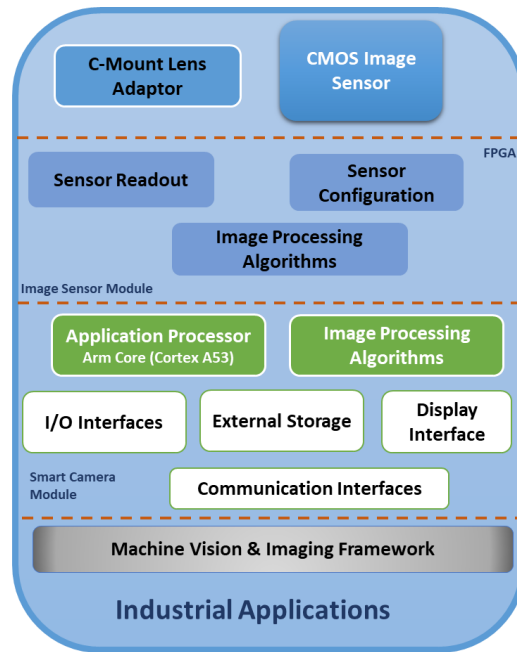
C-Mount Lens Adaptor

CMOS Image Sensor

FPGA

Sensor Readout

Sensor Configuration

Image Processing Algorithms

Image Sensor Module

Application Processor
Arm Core (Cortex A53)

Image Processing Algorithms

I/O Interfaces

External Storage

Display Interface

Smart Camera Module

Communication Interfaces

Machine Vision & Imaging Framework

Industrial Applications